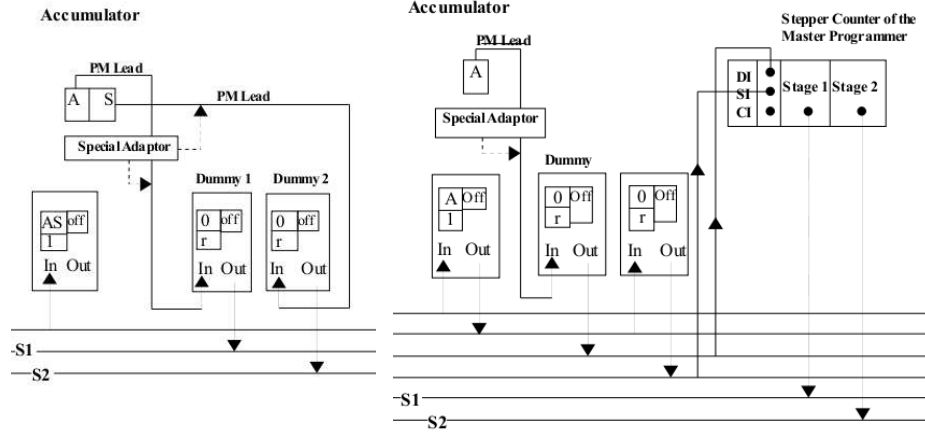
Accumulator

PM Lead

A S

PM Lead

Special Adaptor

Dummy 1

Dummy 2

AS off
1

In Out

0 off
r

In Out

0 off
r

In Out

-S1

S2

Accumulator

PM Lead

A

Special Adaptor

Stepper Counter of the Master Programmer

DI
SI
CI

Stage 1

Stage 2

Dummy

A Off
1

In Out

0 Off
r

In Out

0 Off
r

In Out

S1

S2